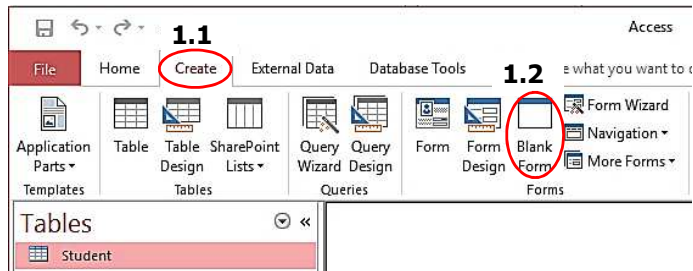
Access

1.1

File Home Create External Data Database Tools

1.2

e what you want to d

Application Parts Templates

Table Table Design SharePoint Lists Tables

Query Wizard Query Design Queries

Form Form Design Blank Form Forms

Form Wizard
Navigation
More Forms

Tables

Student